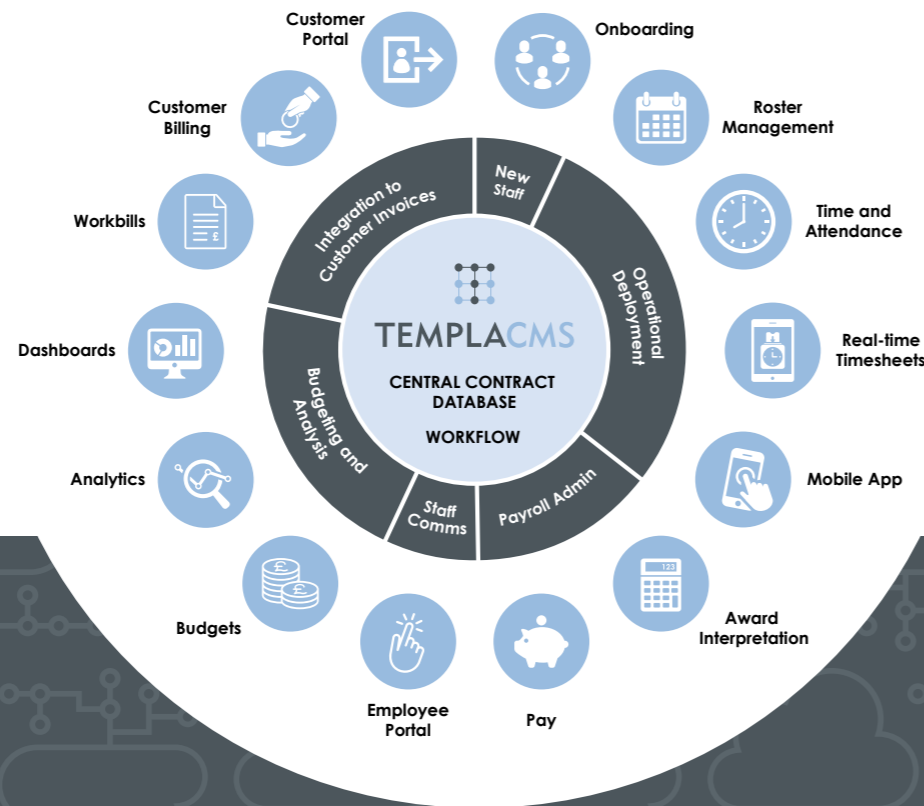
TEMPLACMS

CENTRAL CONTRACT DATABASE

WORKFLOW

New Staff

Operational Deployment

Payroll Admin

Staff Comms

Budgeting and Analysis

Integration to Customer Invoices

Customer Portal

Onboarding

Roster Management

Time and Attendance

Real-time Timesheets

Mobile App

Award Interpretation

Pay

Employee Portal

Budgets

Analytics

Dashboards

Workbills

Customer Billing